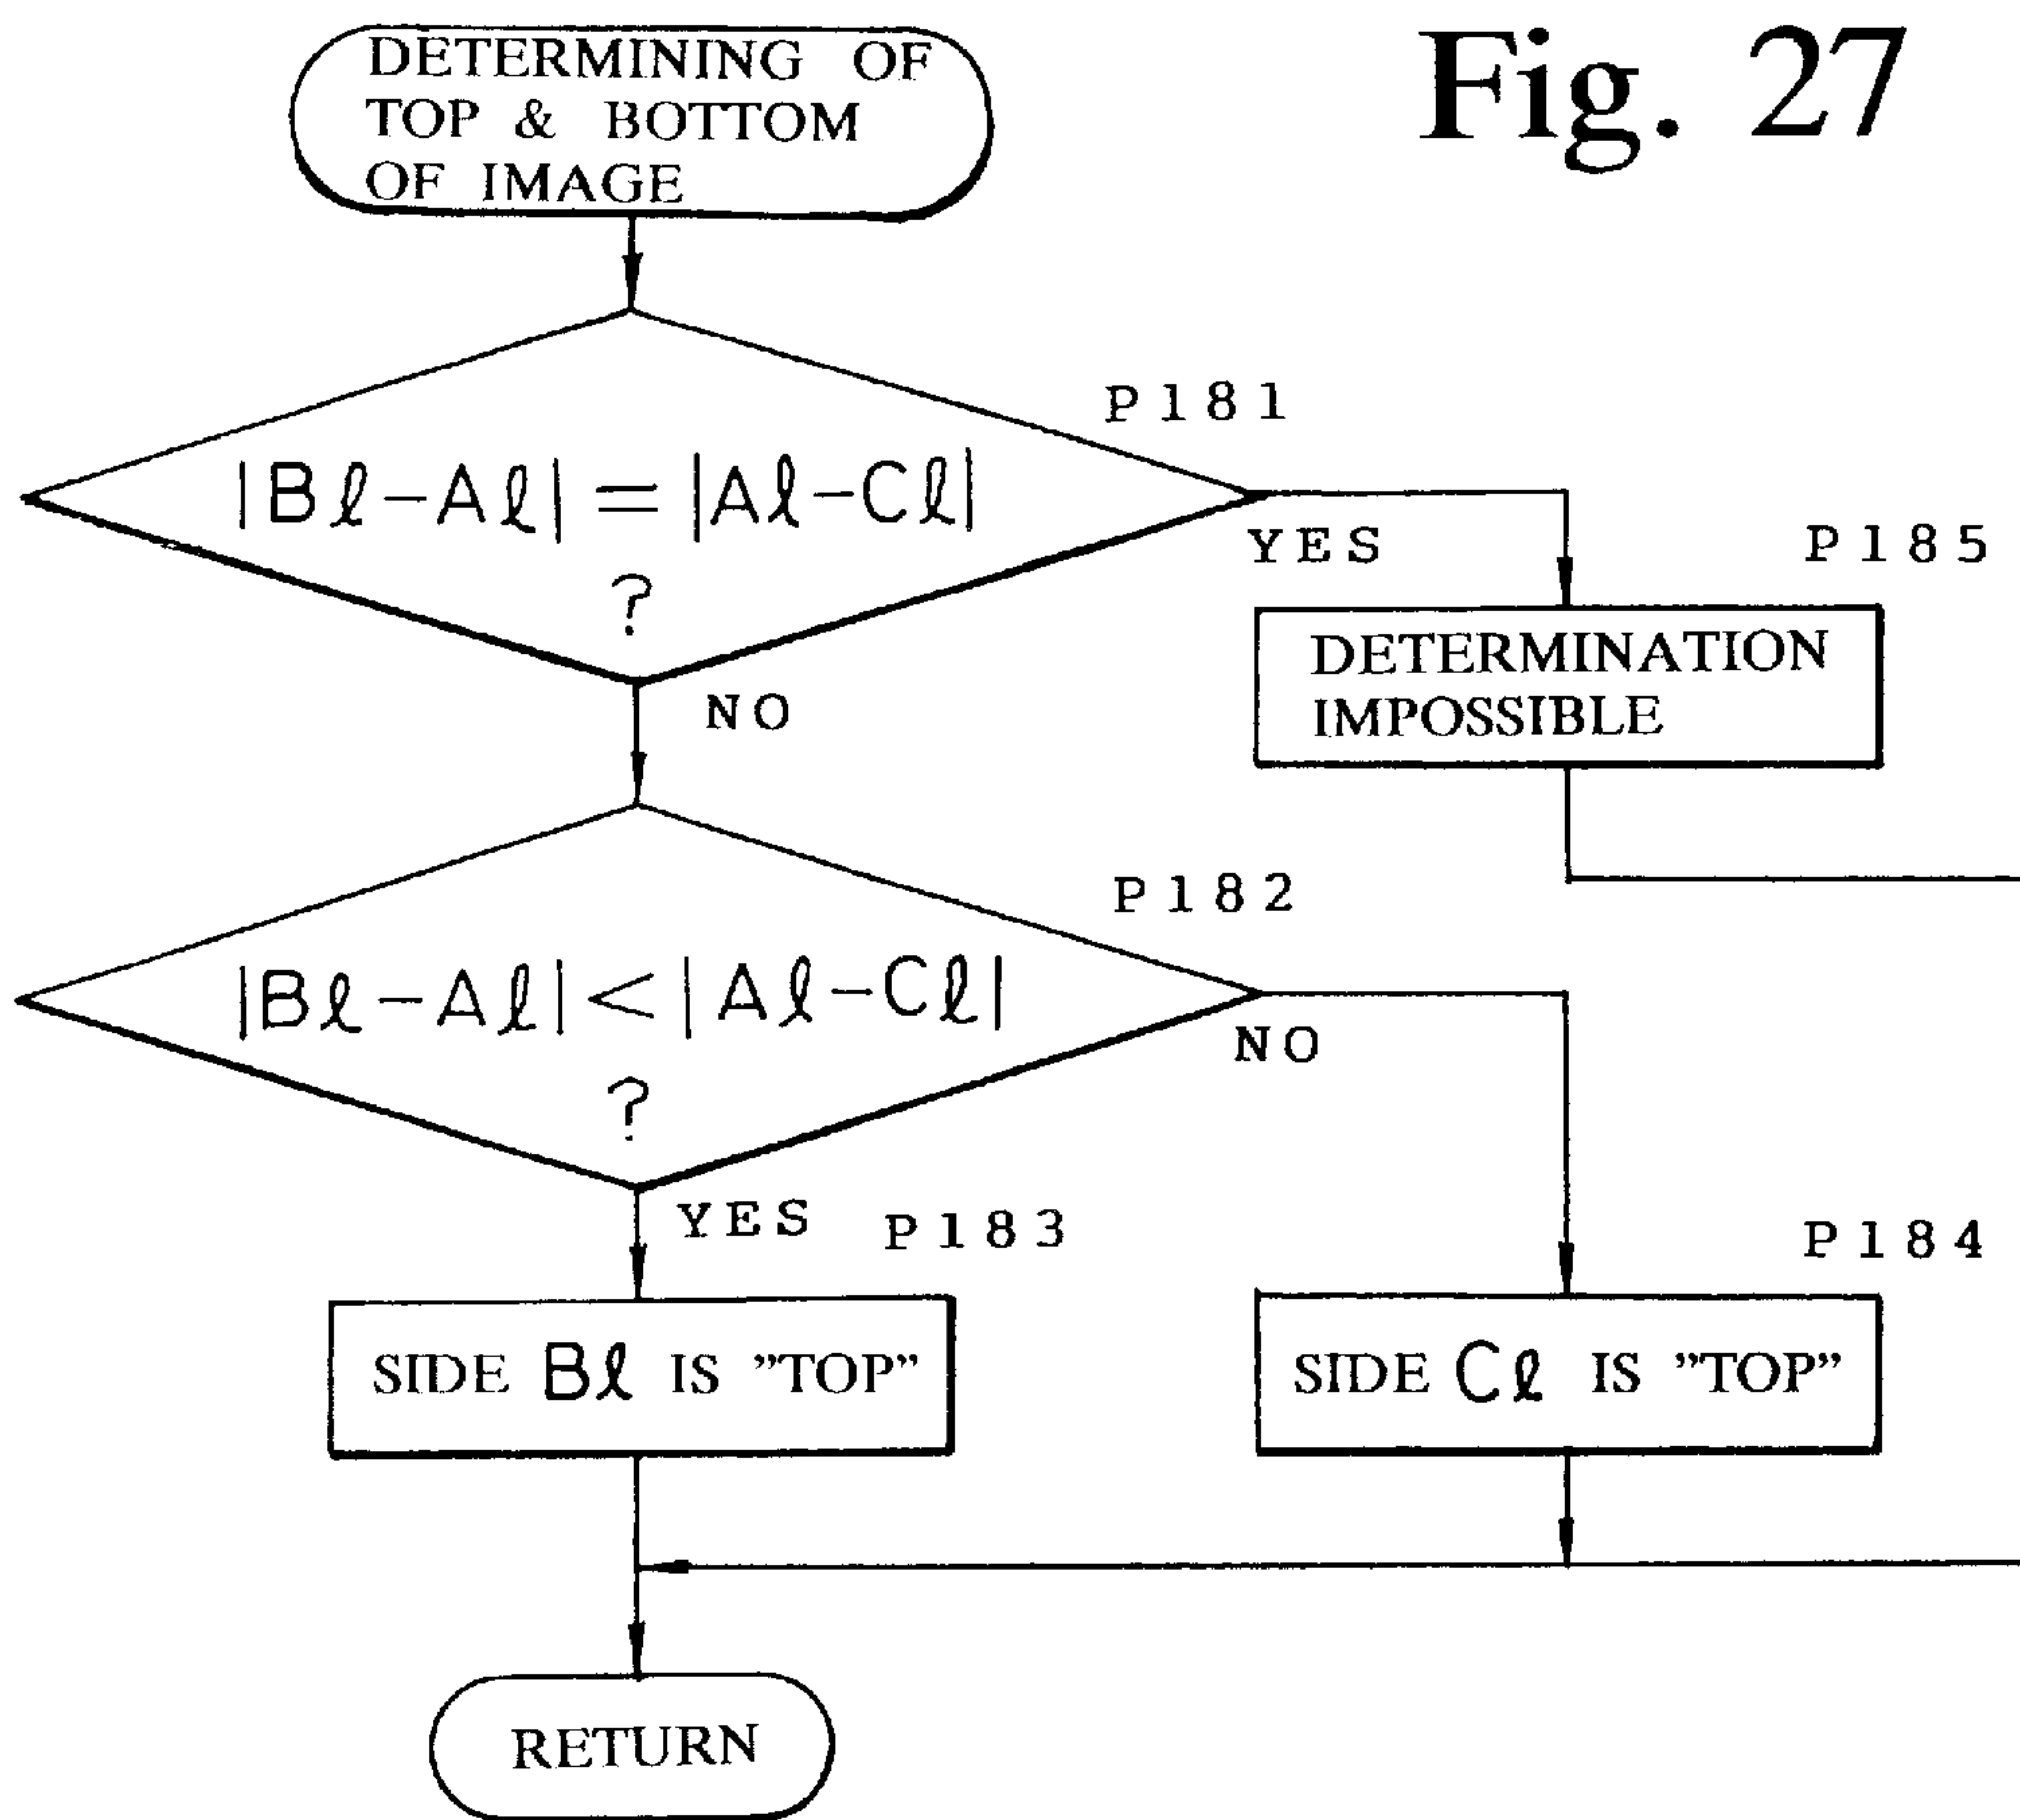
Fig. 27

DETERMINING OF TOP & BOTTOM OF IMAGE

P181

$|B\ell - A\ell| = |A\ell - C\ell|$ ?

YES

P185

DETERMINATION IMPOSSIBLE

NO

P182

$|B\ell - A\ell| < |A\ell - C\ell|$ ?

NO

YES

P183

SIDE $B\ell$ IS "TOP"

P184

SIDE $C\ell$ IS "TOP"

RETURN